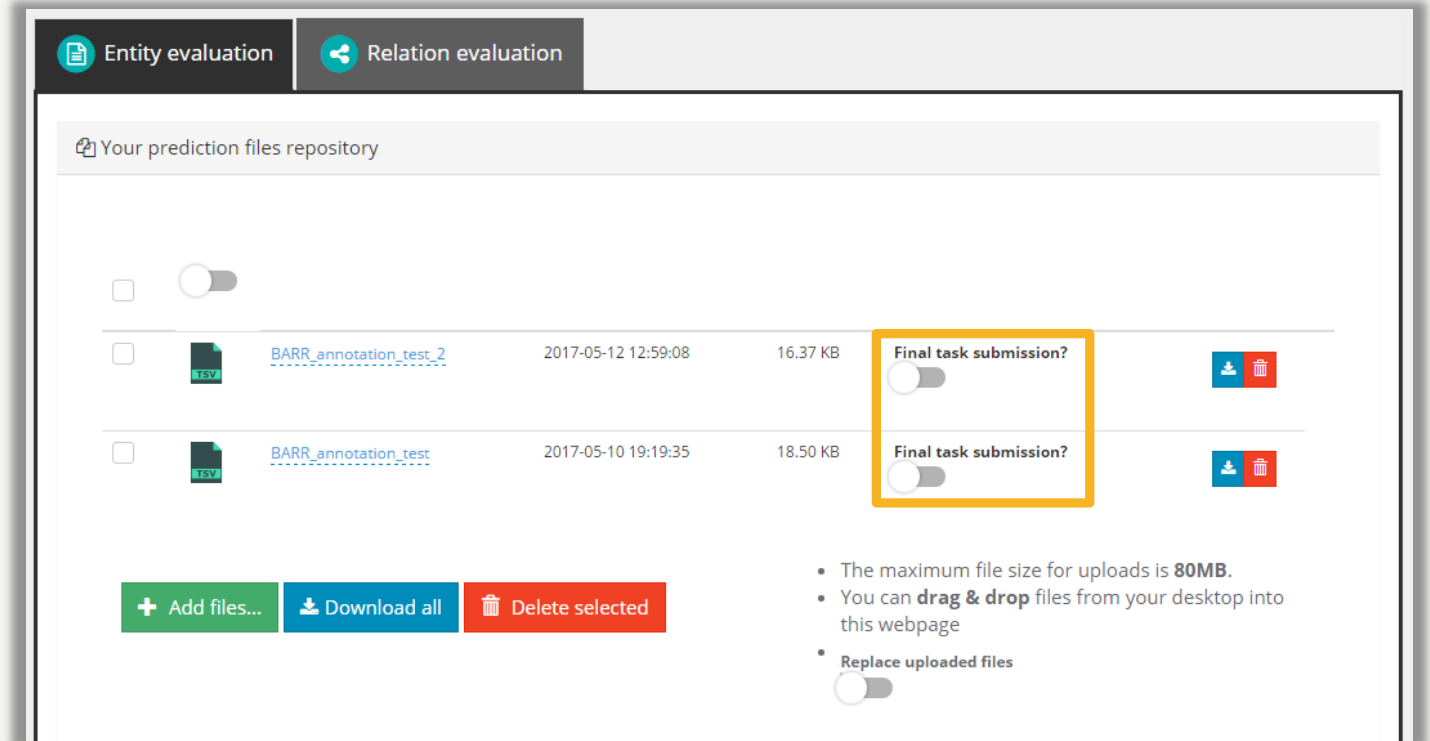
Entity evaluation

Relation evaluation

Your prediction files repository

| | | | | | |
|---|---|---|---|---|---|
| TSV | BARR_annotation_test_2 | 2017-05-12 12:59:08 | 16.37 KB | Final task submission? | |
| TSV | BARR_annotation_test | 2017-05-10 19:19:35 | 18.50 KB | Final task submission? | |

Add files...

Download all

Delete selected

- The maximum file size for uploads is **80MB**.
- You can **drag & drop** files from your desktop into this webpage
- Replace uploaded files